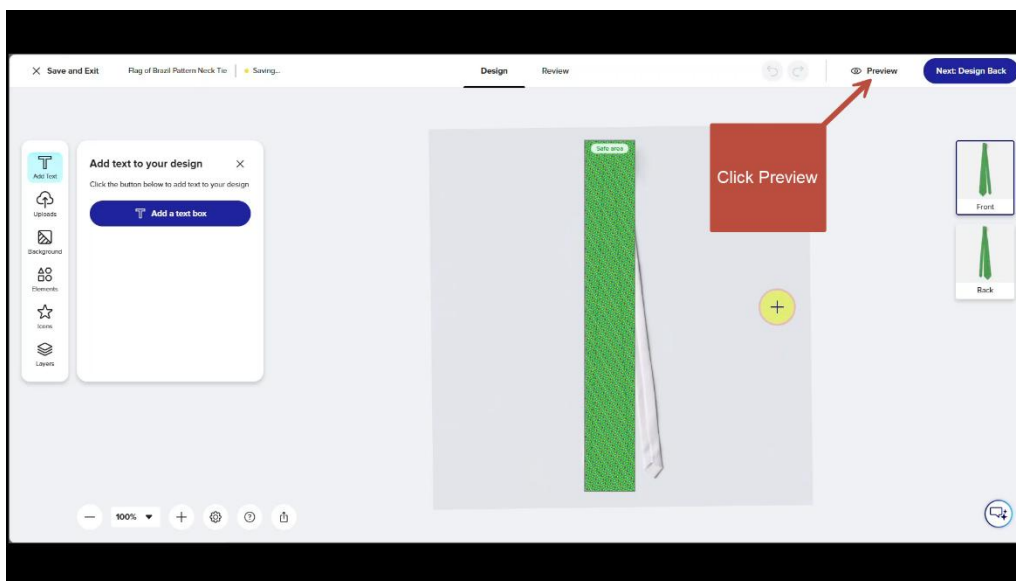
Save and Exit

Flag of Brazil Pattern Neck Tie

Saving...

Design

Review

Preview

Next: Design Back

Add Text

Uploads

Background

Elements

Icons

Layers

Add text to your design

Click the button below to add text to your design

Add a text box

Safe area

Click Preview

Front

Back

100%